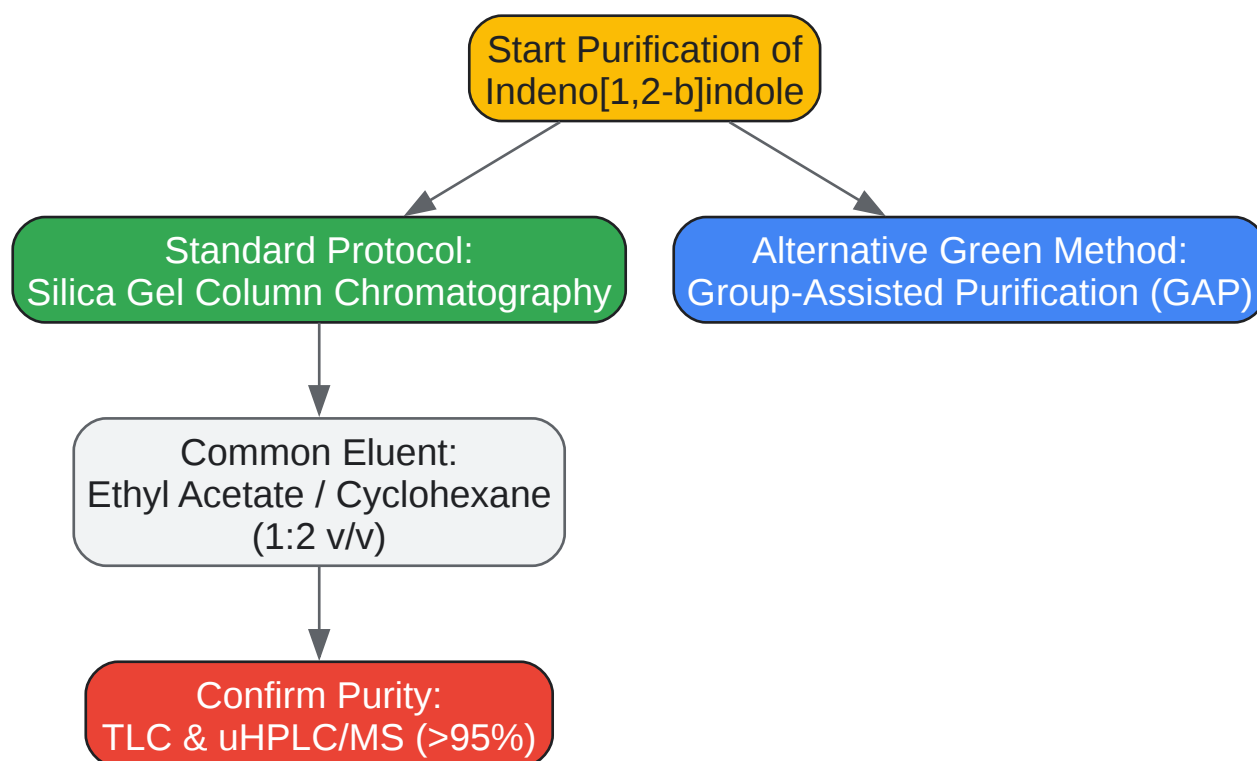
Start Purification of Indeno[1,2-b]indole

Standard Protocol:
Silica Gel Column Chromatography

Alternative Green Method:
Group-Assisted Purification (GAP)

Common Eluent:
Ethyl Acetate / Cyclohexane
(1:2 v/v)

Confirm Purity:
TLC & uHPLC/MS (>95%)